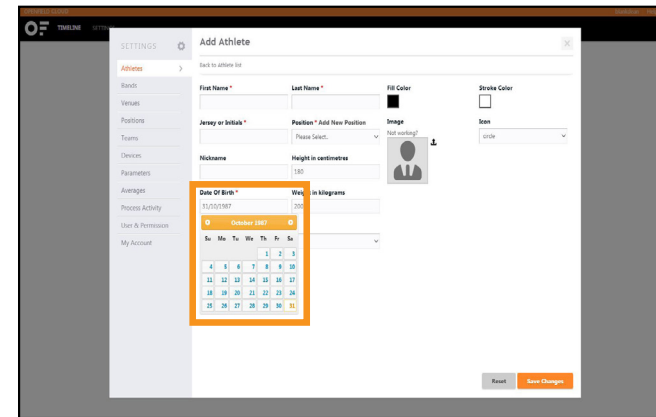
OF TIMELINE

SETTINGS

Athletes
Bands
Venues
Positions
Teams
Devices
Parameters
Averages
Process Activity
User & Permission
My Account

Add Athlete

Back to athlete list

First Name *

Last Name *

Fill Color

Stroke Color

Jersey or Initials *

Position * Add New Position

Please Select.

Image

Not working?

Icon

circle

Nickname

Height in centimetres

180

Date Of Birth *

31/10/1987

Weight in kilograms

200

October 1987

| Su | Mo | Tu | We | Th | Fr | Sa |
|---|---|---|---|---|---|---|
| | | | | 1 | 2 | 3 |
| 4 | 5 | 6 | 7 | 8 | 9 | 10 |
| 11 | 12 | 13 | 14 | 15 | 16 | 17 |
| 18 | 19 | 20 | 21 | 22 | 23 | 24 |
| 25 | 26 | 27 | 28 | 29 | 30 | 31 |

Reset

Save Changes